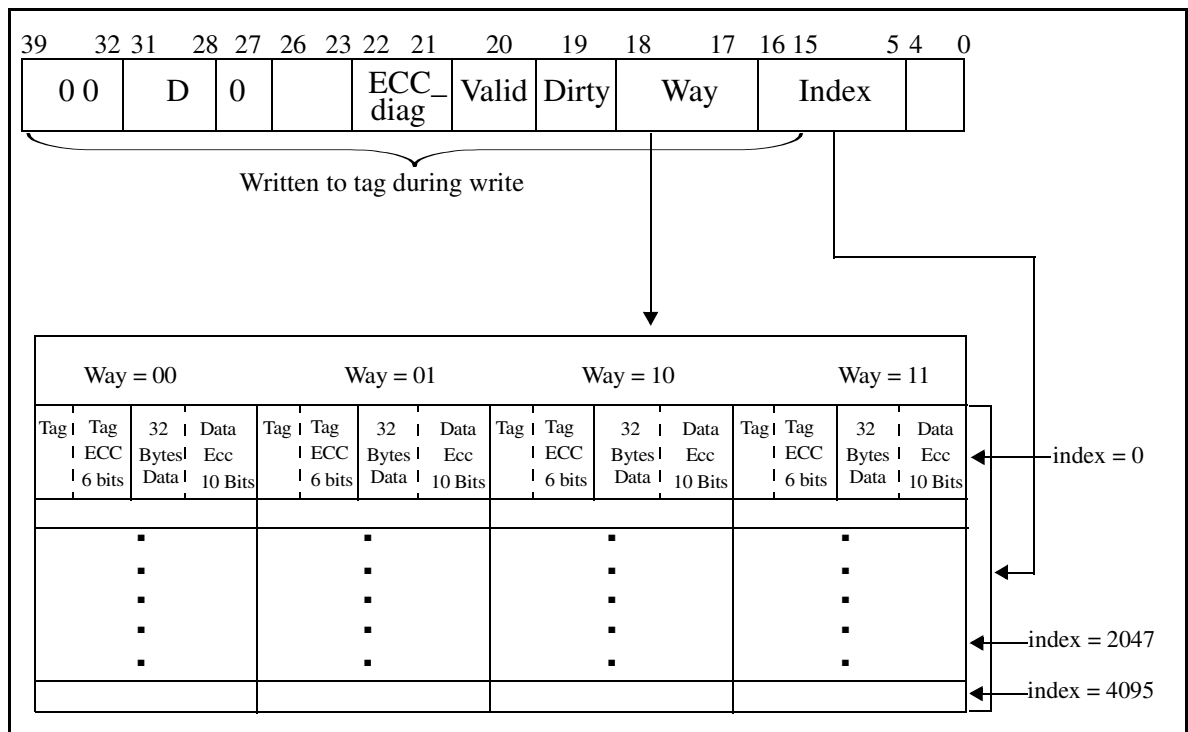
39 32 31 28 27 26 23 22 21 20 19 18 17 16 15 5 4 0

| 0 0 | D | 0 | | ECC_diag | Valid | Dirty | Way | Index | |
|---|---|---|---|---|---|---|---|---|---|

Written to tag during write

Way = 00 Way = 01 Way = 10 Way = 11

| Tag | Tag ECC 6 bits | 32 Bytes Data | Data Ecc 10 Bits | Tag | Tag ECC 6 bits | 32 Bytes Data | Data Ecc 10 Bits | Tag | Tag ECC 6 bits | 32 Bytes Data | Data Ecc 10 Bits | Tag | Tag ECC 6 bits | 32 Bytes Data | Data Ecc 10 Bits |
|---|---|---|---|---|---|---|---|---|---|---|---|---|---|---|---|

index = 0

index = 2047

index = 4095